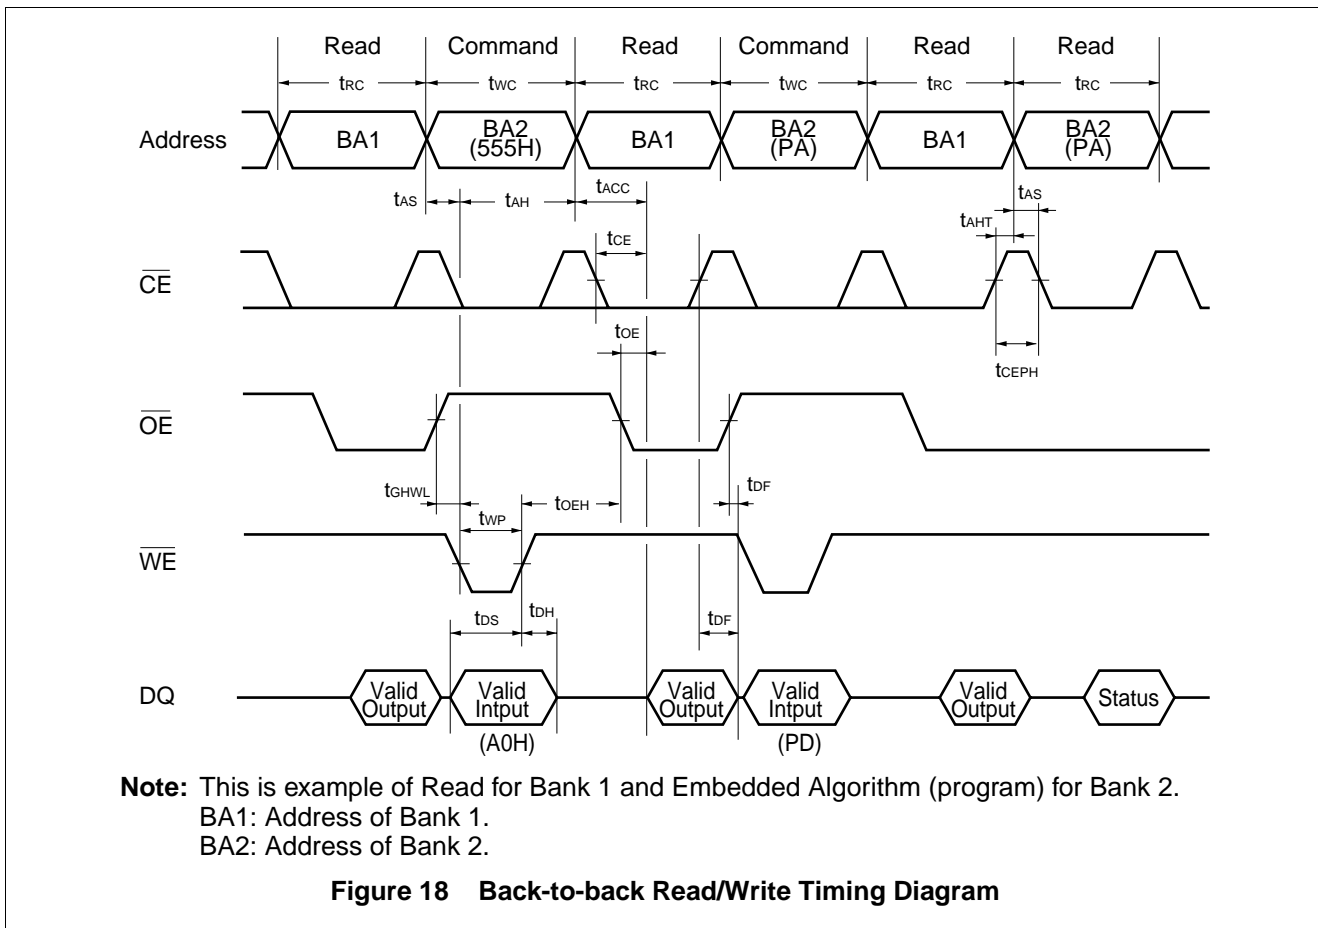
Read Command Read Command Read Read

$t_{RC}$ $t_{WC}$ $t_{RC}$ $t_{WC}$ $t_{RC}$ $t_{RC}$

Address BA1 BA2 (555H) BA1 BA2 (PA) BA1 BA2 (PA)

$t_{AS}$ $t_{AH}$ $t_{ACC}$ $t_{AS}$ $t_{AHT}$ $t_{CE}$

$\overline{CE}$

$t_{OE}$ $t_{CEPH}$

$\overline{OE}$

$t_{GHWL}$ $t_{WP}$ $t_{OEH}$ $t_{DF}$

$\overline{WE}$

$t_{DS}$ $t_{DH}$ $t_{DF}$

DQ Valid Output Valid Intput (A0H) Valid Output Valid Intput (PD) Valid Output Status

**Note:** This is example of Read for Bank 1 and Embedded Algorithm (program) for Bank 2.
BA1: Address of Bank 1.
BA2: Address of Bank 2.

**Figure 18 Back-to-back Read/Write Timing Diagram**